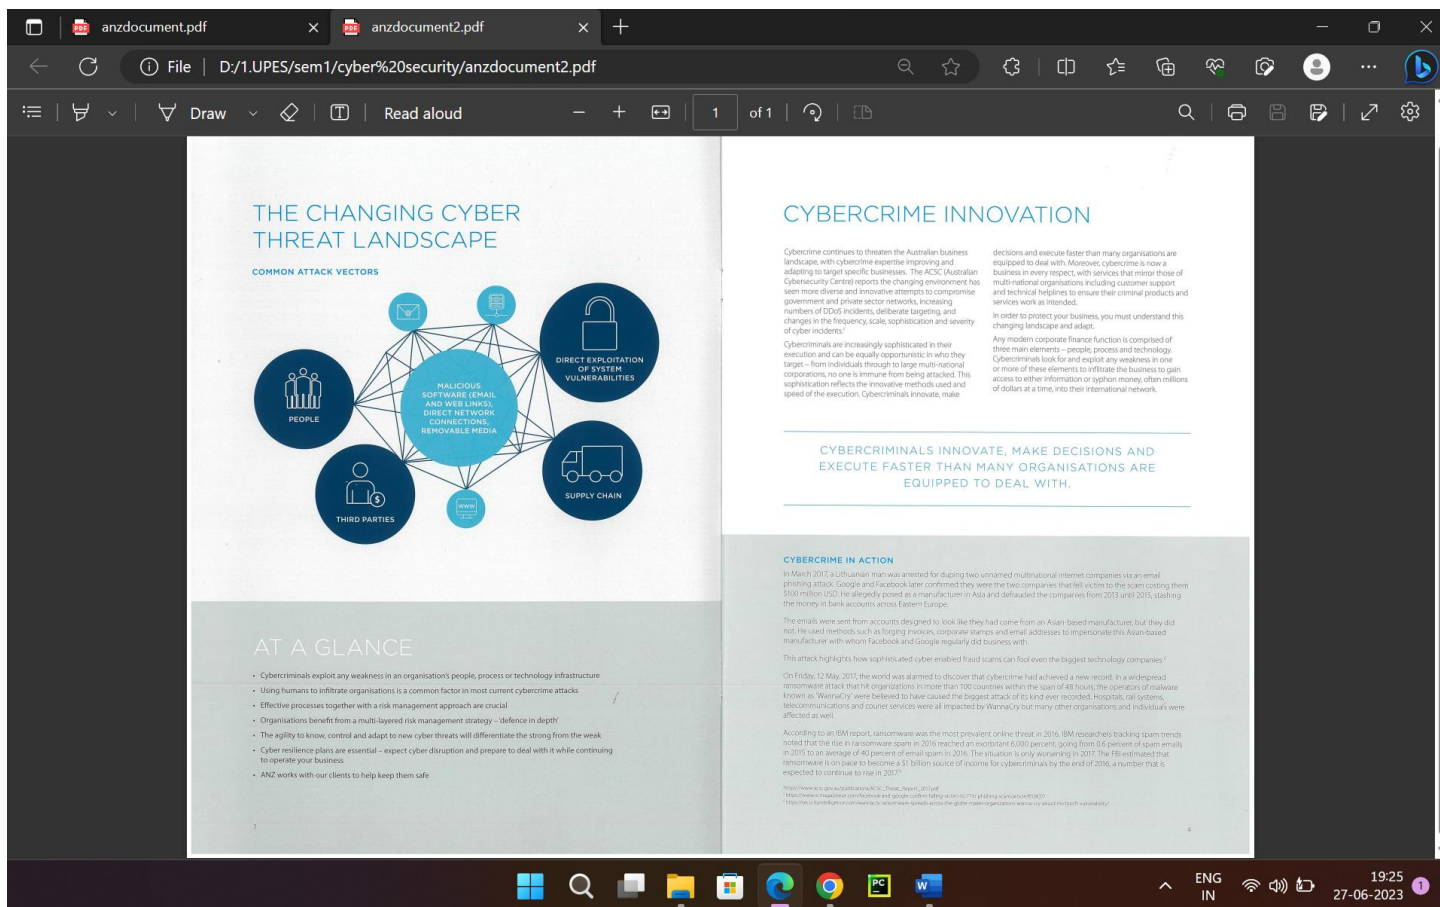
anzdocument.pdf
anzdocument2.pdf
File | D:/1.UPES/sem1/cyber%20security/anzdocument2.pdf
Draw
Read aloud
1
of 1

THE CHANGING CYBER THREAT LANDSCAPE

COMMON ATTACK VECTORS

PEOPLE
MALICIOUS SOFTWARE (EMAIL AND WEB LINKS), DIRECT NETWORK CONNECTIONS, REMOVABLE MEDIA
DIRECT EXPLOITATION OF SYSTEM VULNERABILITIES
SUPPLY CHAIN
THIRD PARTIES
WWW

AT A GLANCE

• Cybercriminals exploit any weakness in an organisation's people, process or technology infrastructure
• Using humans to infiltrate organisations is a common factor in most current cybercrime attacks
• Effective processes together with a risk management approach are crucial
• Organisations benefit from a multi-layered risk management strategy – 'defence in depth'
• The agility to know, control and adapt to new cyber threats will differentiate the strong from the weak
• Cyber resilience plans are essential – expect cyber disruption and prepare to deal with it while continuing to operate your business
• ANZ works with our clients to help keep them safe

3

CYBERCRIME INNOVATION

Cybercrime continues to threaten the Australian business landscape, with cybercrime expertise improving and adapting to target specific businesses. The ACSC (Australian Cybersecurity Centre) reports the changing environment has seen more diverse and innovative attempts to compromise government and private sector networks, increasing numbers of DDoS incidents, deliberate targeting, and changes in the frequency, scale, sophistication and severity of cyber incidents.

Cybercriminals are increasingly sophisticated in their execution and can be equally opportunistic in who they target – from individuals through to large multi-national corporations, no one is immune from being attacked. This sophistication reflects the innovative methods used and speed of the execution. Cybercriminals innovate, make

decisions and execute faster than many organisations are equipped to deal with. Moreover, cybercrime is now a business in every respect, with services that mirror those of multi-national organisations including customer support and technical helplines to ensure their criminal products and services work as intended.

In order to protect your business, you must understand this changing landscape and adapt.

Any modern corporate finance function is comprised of three main elements – people, process and technology. Cybercriminals look for and exploit any weakness in one or more of these elements to infiltrate the business to gain access to either information or syphon money, often millions of dollars at a time, into their international network.

CYBERCRIMINALS INNOVATE, MAKE DECISIONS AND EXECUTE FASTER THAN MANY ORGANISATIONS ARE EQUIPPED TO DEAL WITH.

CYBERCRIME IN ACTION

In March 2017, a Lithuanian man was arrested for duping two unnamed multinational internet companies via an email phishing attack. Google and Facebook later confirmed they were the two companies that fell victim to the scam costing them $100 million USD. He allegedly posed as a manufacturer in Asia and defrauded the companies from 2013 until 2015, stashing the money in bank accounts across Eastern Europe.

The emails were sent from accounts designed to look like they had come from an Asian-based manufacturer, but they did not. He used methods such as forging invoices, corporate stamps and email addresses to impersonate this Asian-based manufacturer with whom Facebook and Google regularly did business with.

This attack highlights how sophisticated cyber enabled fraud scams can fool even the biggest technology companies.

On Friday, 12 May, 2017, the world was alarmed to discover that cybercrime had achieved a new record, in a widespread ransomware attack that hit organizations in more than 100 countries within the span of 48 hours, the operators of malware known as 'WannaCry' were believed to have caused the biggest attack of its kind ever recorded. Hospitals, rail systems, telecommunications and courier services were all impacted by WannaCry but many other organisations and individuals were affected as well.

According to an IBM report, ransomware was the most prevalent online threat in 2016. IBM researchers tracking spam trends noted that the rise in ransomware spam in 2016 reached an exorbitant 6,000 percent, going from 0.6 percent of spam emails in 2015 to an average of 40 percent of email spam in 2016. The situation is only worsening in 2017. The FBI estimated that ransomware is on pace to become a $1 billion source of income for cybercriminals by the end of 2016, a number that is expected to continue to rise in 2017.

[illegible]

4

ENG IN
19:25
27-06-2023